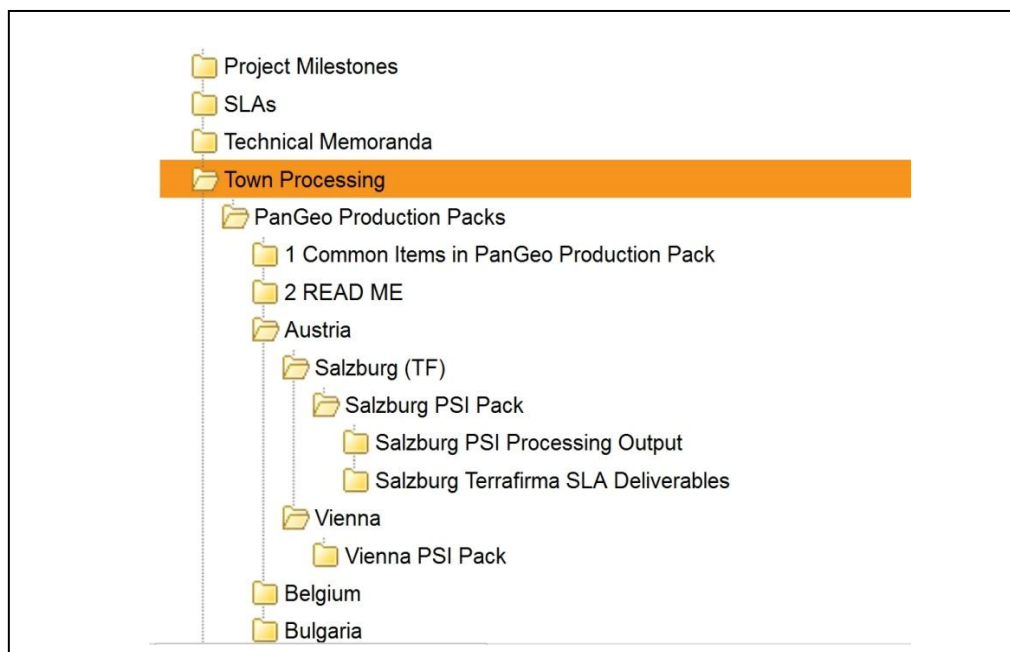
Project Milestones
SLAs
Technical Memoranda
Town Processing
PanGeo Production Packs
1 Common Items in PanGeo Production Pack
2 READ ME
Austria
Salzburg (TF)
Salzburg PSI Pack
Salzburg PSI Processing Output
Salzburg Terrafirma SLA Deliverables
Vienna
Vienna PSI Pack
Belgium
Bulgaria